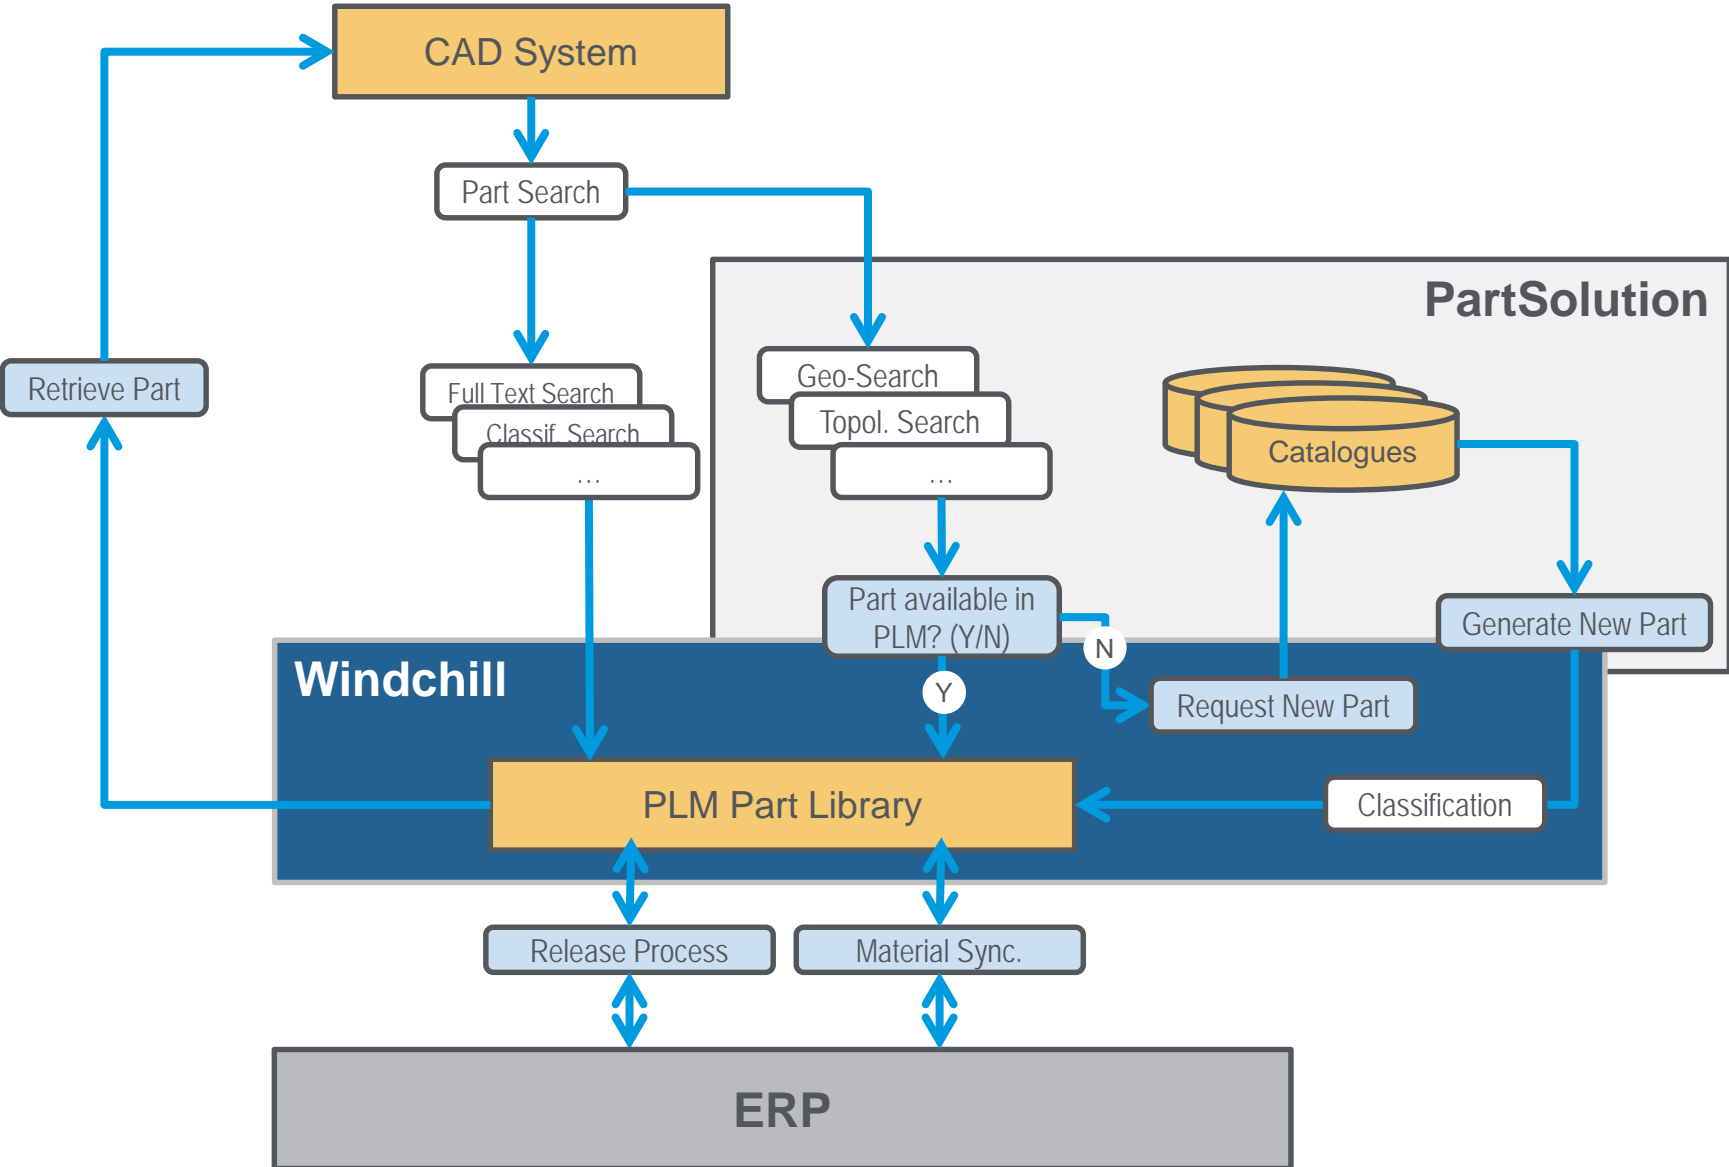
CAD System

Part Search

PartSolution

Retrieve Part

Full Text Search

Classif. Search

...

Geo-Search

Topol. Search

...

Catalogues

Part available in PLM? (Y/N)

N

Y

Generate New Part

Windchill

Request New Part

PLM Part Library

Classification

Release Process

Material Sync.

ERP